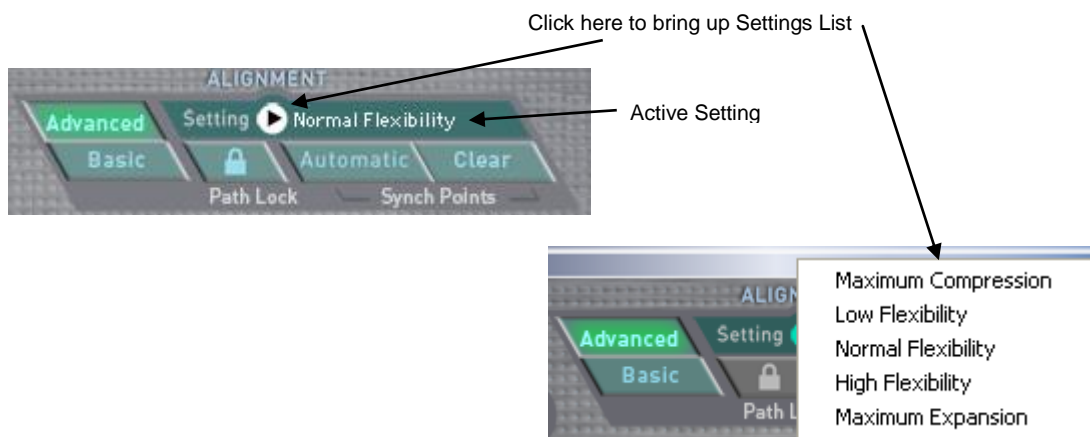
Click here to bring up Settings List

ALIGNMENT
Advanced
Setting
Normal Flexibility
Active Setting
Basic
Automatic
Clear
Path Lock
Synch Points

ALIGN
Advanced
Setting
Basic
Path L

Maximum Compression
Low Flexibility
Normal Flexibility
High Flexibility
Maximum Expansion